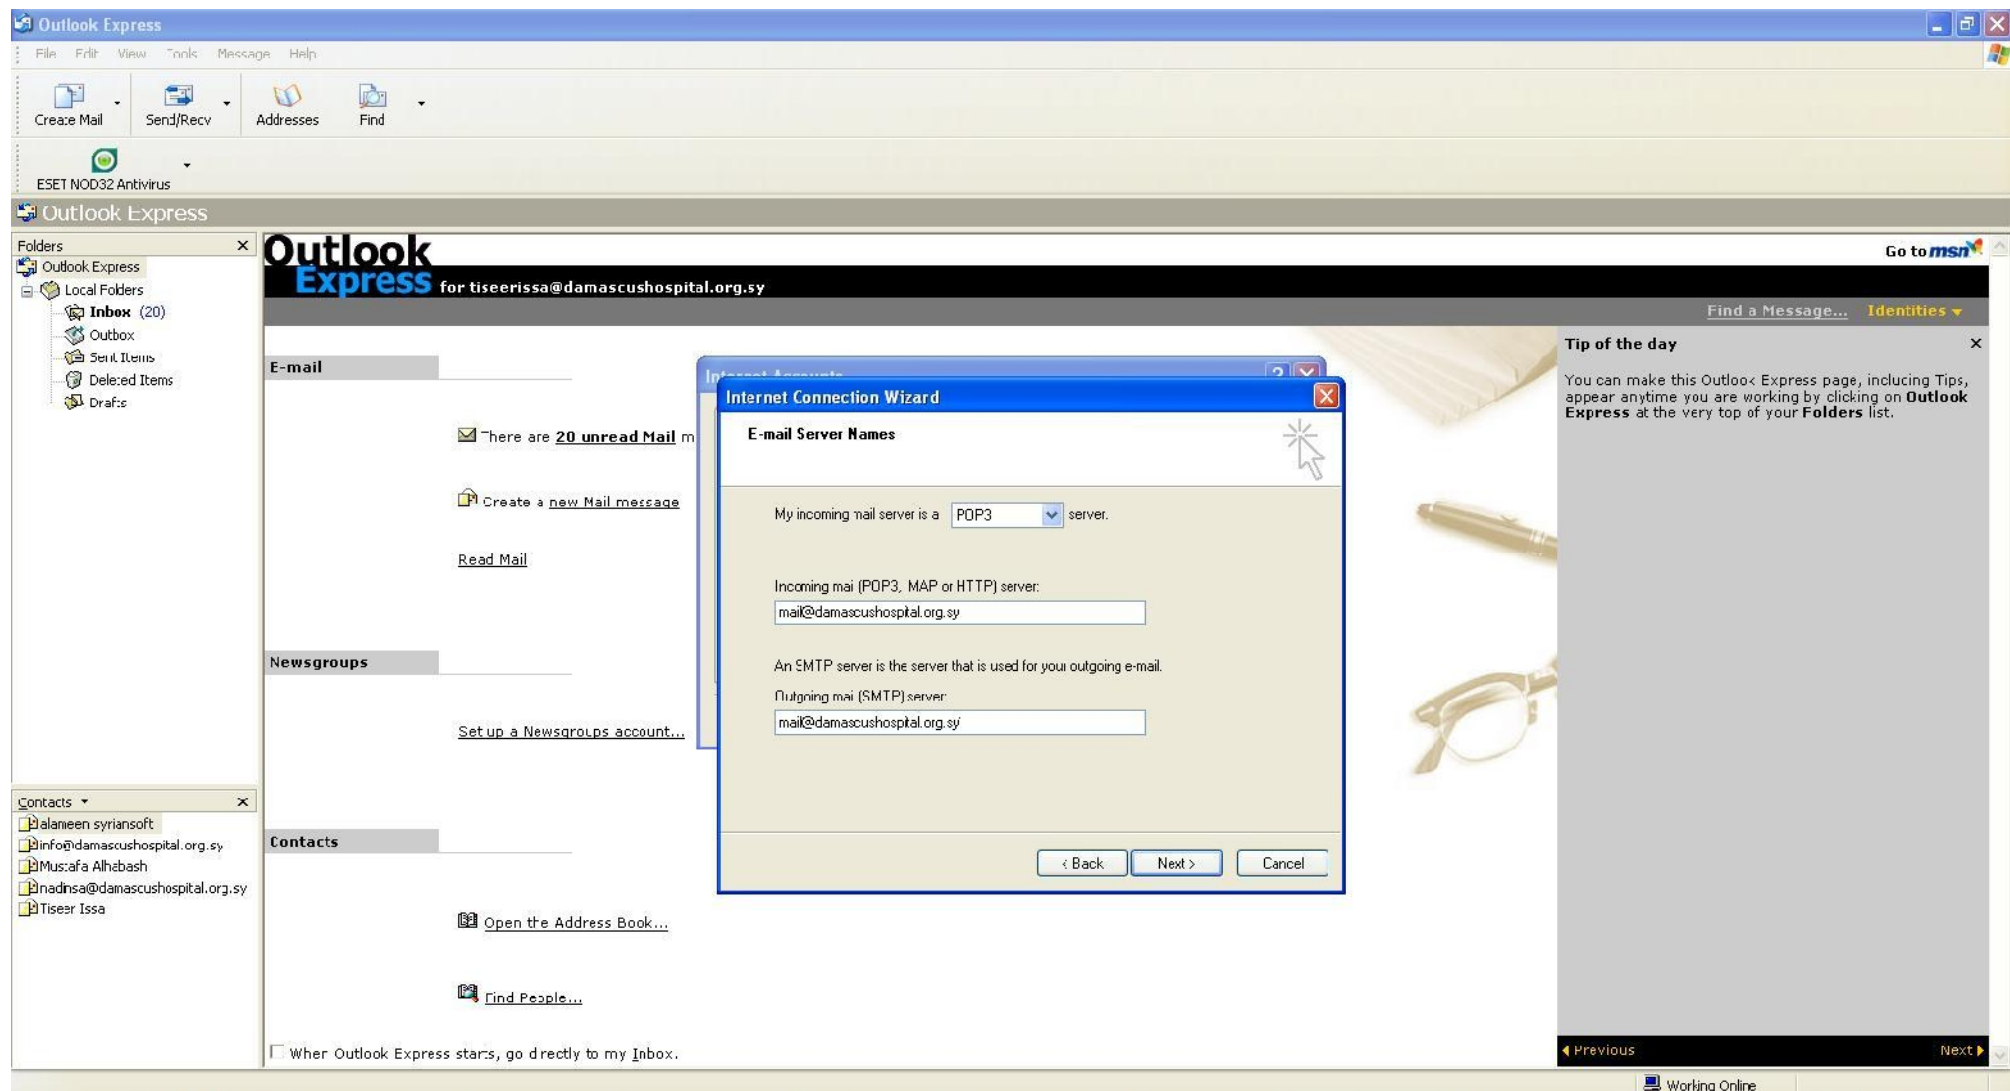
Outlook Express

File Edit View Tools Message Help

Create Mail
Send/Recv
Addresses
Find

ESET NOD32 Antivirus

Outlook Express

Folders
Outlook Express
Local Folders
Inbox (20)
Outbox
Sent Items
Deleted Items
Drafts

Outlook Express for tiseerissa@damascushospital.org.sy

Go to msn

Find a Message... Identities

E-mail

There are 20 unread Mail m

Create a new Mail message

Read Mail

Newsgroups

Set up a Newsgroups account...

Contacts

Open the Address Book...

Find People...

When Outlook Express starts, go directly to my Inbox.

Contacts
alameen syriansoft
info@damascushospital.org.sy
Mustafa Alhabash
nadinsa@damascushospital.org.sy
Tiseer Issa

Internet Accounts

Internet Connection Wizard

E-mail Server Names

My incoming mail server is a POP3 server.

Incoming mail (POP3, IMAP or HTTP) server:
mail@damascushospital.org.sy

An SMTP server is the server that is used for your outgoing e-mail.

Outgoing mail (SMTP) server:
mail@damascushospital.org.sy

< Back
Next >
Cancel

Tip of the day

You can make this Outlook Express page, including Tips, appear anytime you are working by clicking on **Outlook Express** at the very top of your **Folders** list.

Previous
Next

Working Online